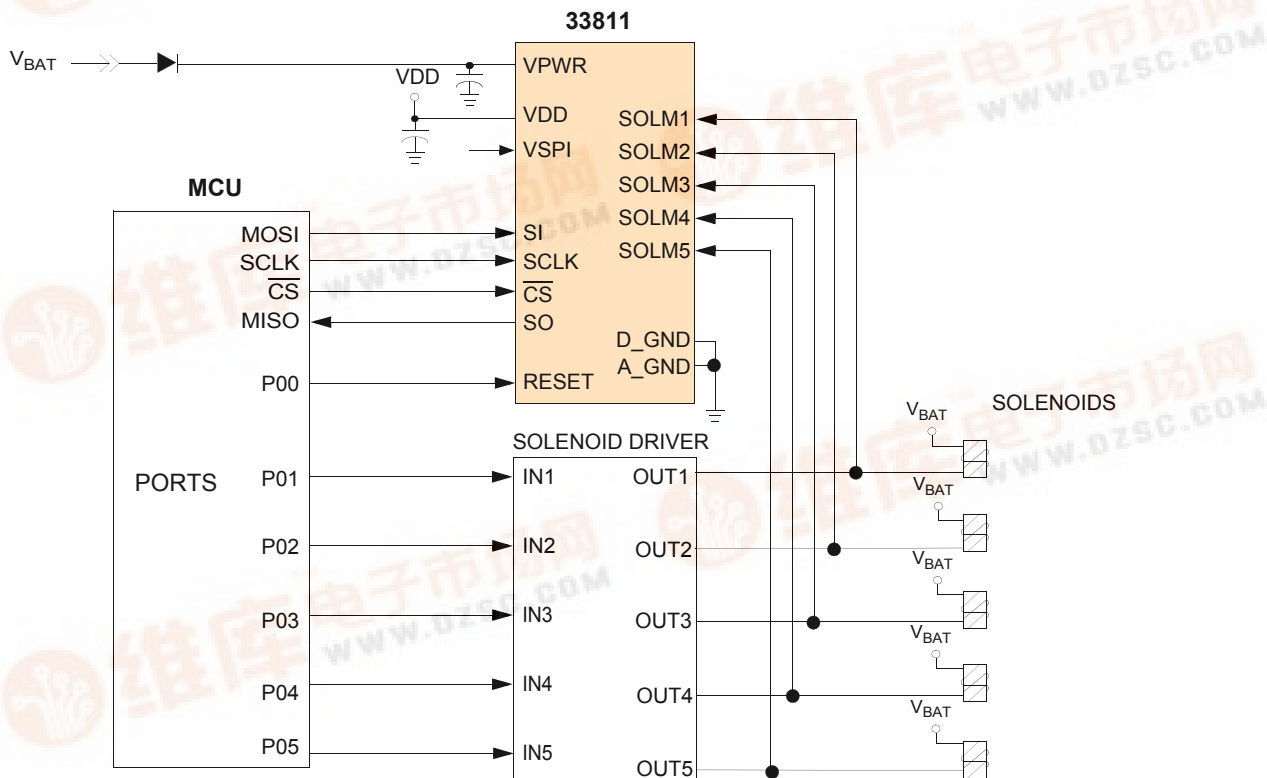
33811

$V_{BAT}$

VDD

VPWR

VDD

VSPI

SOLM1

SOLM2

SOLM3

SOLM4

SOLM5

MCU

MOSI

SCLK

$\overline{CS}$

MISO

SI

SCLK

$\overline{CS}$

SO

D_GND

A_GND

P00

RESET

$V_{BAT}$

SOLENOIDS

SOLENOID DRIVER

PORTS

P01

IN1

OUT1

$V_{BAT}$

P02

IN2

OUT2

$V_{BAT}$

P03

IN3

OUT3

$V_{BAT}$

P04

IN4

OUT4

$V_{BAT}$

P05

IN5

OUT5

维库电子市场网

WWW.DZSC.COM